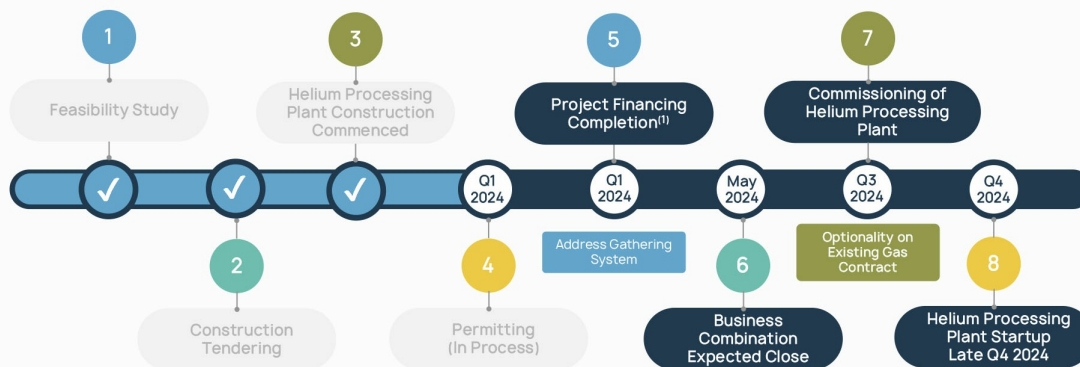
1
Feasibility Study

3
Helium Processing Plant Construction Commenced

5
Project Financing Completion$^{(1)}$

7
Commissioning of Helium Processing Plant

✓ ✓ ✓

Q1 2024

Q1 2024

May 2024

Q3 2024

Q4 2024

2
Construction Tendering

4
Permitting (In Process)

Address Gathering System

6
Business Combination Expected Close

Optionality on Existing Gas Contract

8
Helium Processing Plant Startup Late Q4 2024